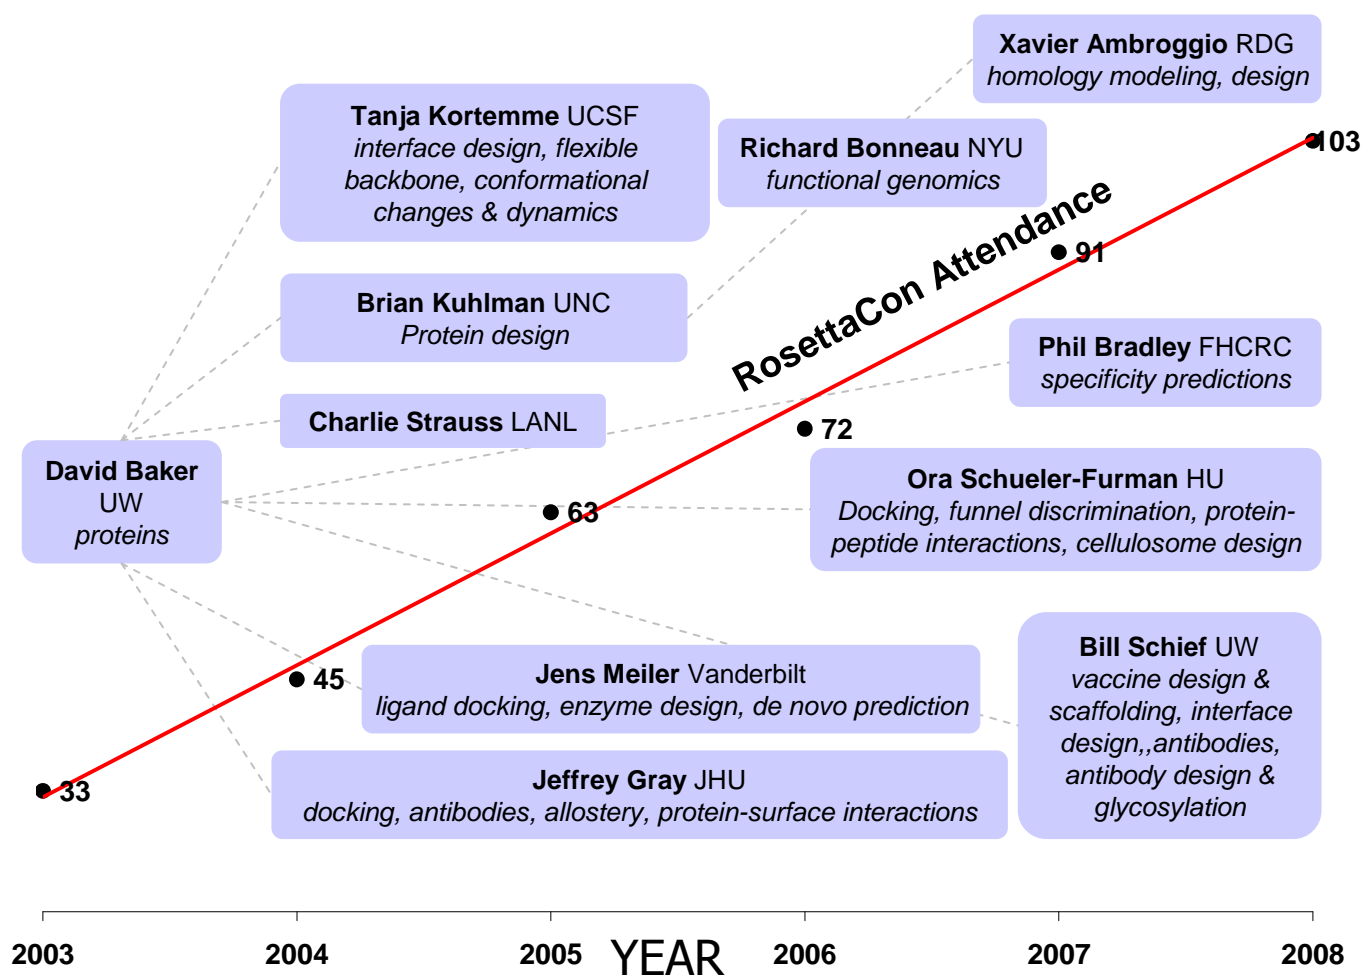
Xavier Ambroggio RDG
homology modeling, design

Tanja Kortemme UCSF
interface design, flexible backbone, conformational changes & dynamics

Richard Bonneau NYU
functional genomics

103

RosettaCon Attendance

91

Brian Kuhlman UNC
Protein design

Phil Bradley FHCRC
specificity predictions

Charlie Strauss LANL

72

David Baker
UW
proteins

Ora Schueler-Furman HU
Docking, funnel discrimination, protein-peptide interactions, cellulosome design

63

Bill Schief UW
vaccine design & scaffolding, interface design,,antibodies, antibody design & glycosylation

45

Jens Meiler Vanderbilt
ligand docking, enzyme design, de novo prediction

33

Jeffrey Gray JHU
docking, antibodies, allostery, protein-surface interactions

2003 2004 2005 YEAR 2006 2007 2008